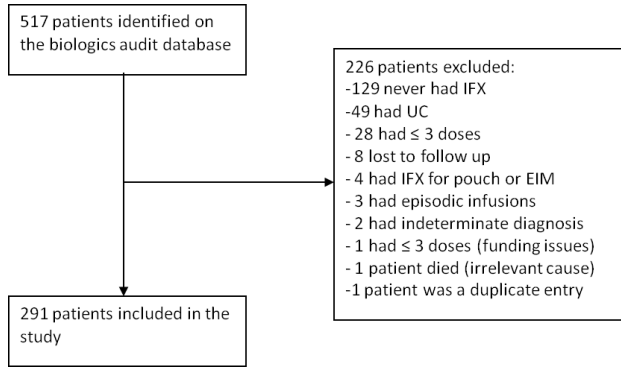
517 patients identified on the biologics audit database

226 patients excluded:
-129 never had IFX
-49 had UC
- 28 had ≤ 3 doses
- 8 lost to follow up
- 4 had IFX for pouch or EIM
- 3 had episodic infusions
- 2 had indeterminate diagnosis
- 1 had ≤ 3 doses (funding issues)
- 1 patient died (irrelevant cause)
-1 patient was a duplicate entry

291 patients included in the study